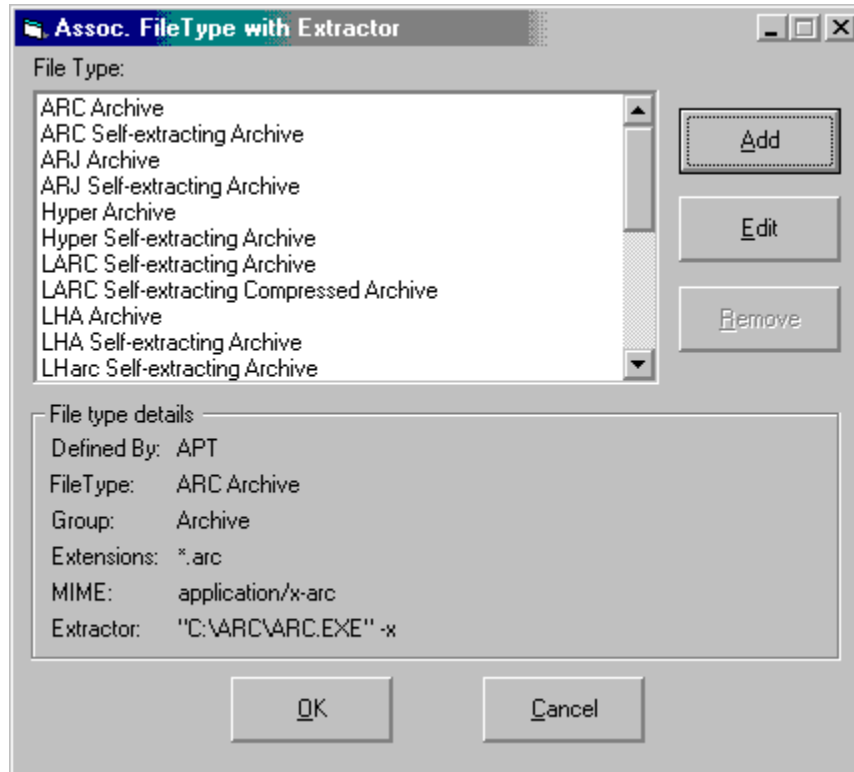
Assoc. FileType with Extractor

File Type:

ARC Archive
ARC Self-extracting Archive
ARJ Archive
ARJ Self-extracting Archive
Hyper Archive
Hyper Self-extracting Archive
LARC Self-extracting Archive
LARC Self-extracting Compressed Archive
LHA Archive
LHA Self-extracting Archive
LHarc Self-extracting Archive

Add

Edit

Remove

File type details

Defined By: APT
FileType: ARC Archive
Group: Archive
Extensions: *.arc
MIME: application/x-arc
Extractor: "C:\ARC\ARC.EXE" -x

OK

Cancel